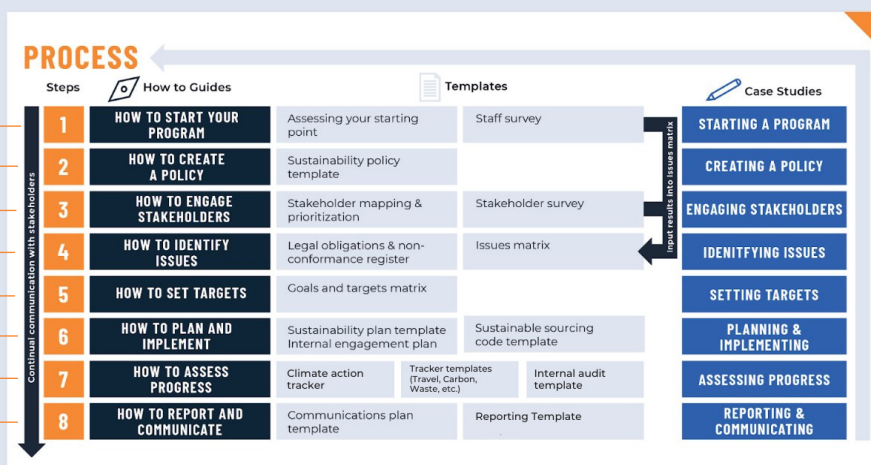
PROCESS

Steps | How to Guides | Templates | Case Studies

Continual communication with stakeholders

| Steps | How to Guides | Templates | | | Case Studies |
|---|---|---|---|---|---|
| 1 | HOW TO START YOUR PROGRAM | Assessing your starting point | Staff survey | | STARTING A PROGRAM |
| 2 | HOW TO CREATE A POLICY | Sustainability policy template | | | CREATING A POLICY |
| 3 | HOW TO ENGAGE STAKEHOLDERS | Stakeholder mapping & prioritization | Stakeholder survey | | ENGAGING STAKEHOLDERS |
| 4 | HOW TO IDENTIFY ISSUES | Legal obligations & non-conformance register | Issues matrix | | IDENITFYING ISSUES |
| 5 | HOW TO SET TARGETS | Goals and targets matrix | | | SETTING TARGETS |
| 6 | HOW TO PLAN AND IMPLEMENT | Sustainability plan template Internal engagement plan | Sustainable sourcing code template | | PLANNING & IMPLEMENTING |
| 7 | HOW TO ASSESS PROGRESS | Climate action tracker | Tracker templates (Travel, Carbon, Waste, etc.) | Internal audit template | ASSESSING PROGRESS |
| 8 | HOW TO REPORT AND COMMUNICATE | Communications plan template | Reporting Template | | REPORTING & COMMUNICATING |

Input results into issues matrix